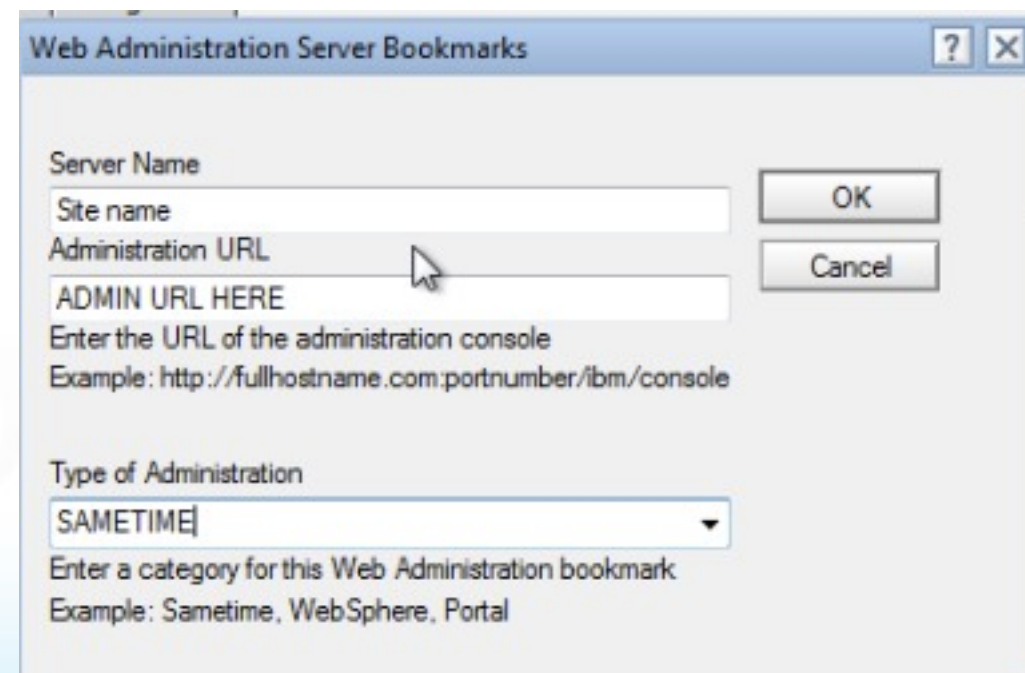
Web Administration Server Bookmarks

?

Server Name

Site name

OK

Administration URL

Cancel

ADMIN URL HERE

Enter the URL of the administration console

Example: http://fullhostname.com:portnumber/ibm/console

Type of Administration

SAMETIME

Enter a category for this Web Administration bookmark

Example: Sametime, WebSphere, Portal